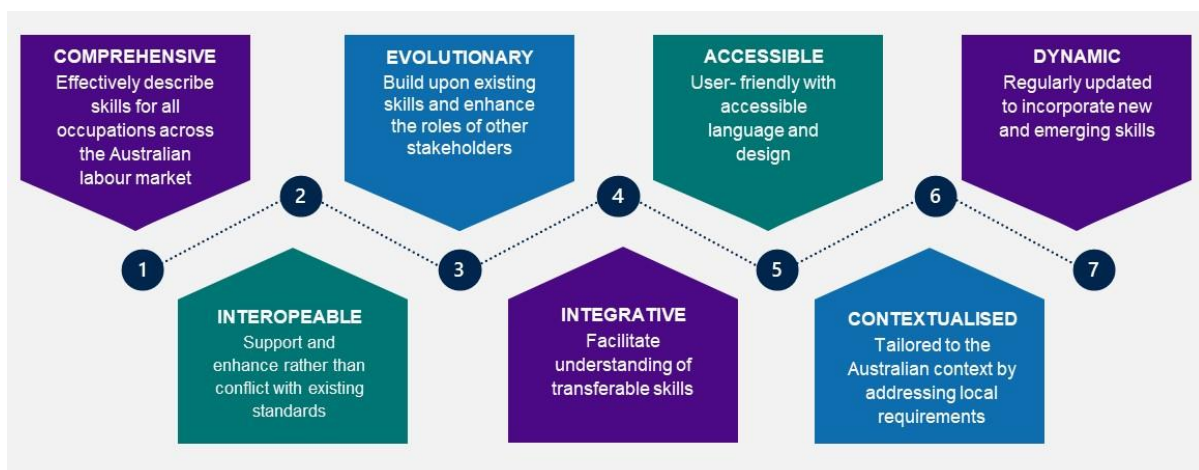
1
COMPREHENSIVE
Effectively describe skills for all occupations across the Australian labour market

2
INTEROPEABLE
Support and enhance rather than conflict with existing standards

3
EVOLUTIONARY
Build upon existing skills and enhance the roles of other stakeholders

4
INTEGRATIVE
Facilitate understanding of transferable skills

5
ACCESSIBLE
User- friendly with accessible language and design

6
CONTEXTUALISED
Tailored to the Australian context by addressing local requirements

7
DYNAMIC
Regularly updated to incorporate new and emerging skills